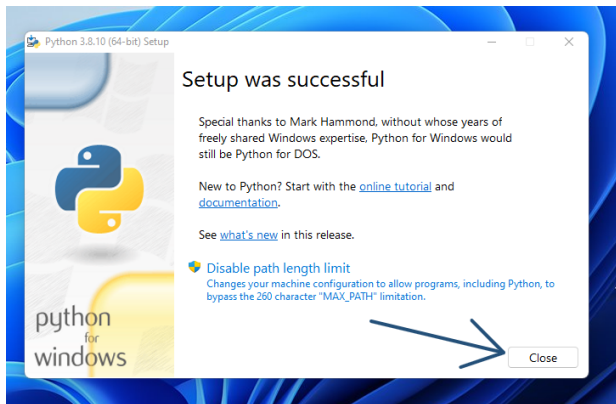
Python 3.8.10 (64-bit) Setup

Setup was successful

Special thanks to Mark Hammond, without whose years of freely shared Windows expertise, Python for Windows would still be Python for DOS.

New to Python? Start with the online tutorial and documentation.

See what's new in this release.

Disable path length limit
Changes your machine configuration to allow programs, including Python, to bypass the 260 character "MAX_PATH" limitation.

python
for
windows

Close